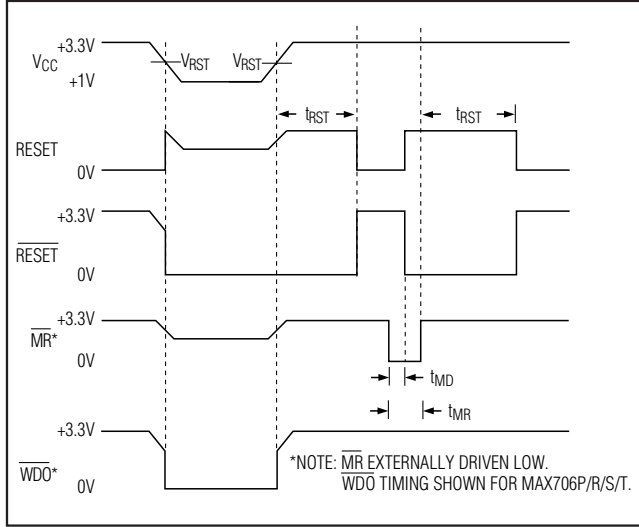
$V_{CC}$ +3.3V
+1V
$V_{RST}$
$V_{RST}$
$t_{RST}$
$t_{RST}$
RESET
0V
+3.3V
$\overline{RESET}$
0V
+3.3V
$\overline{MR}$*
0V
$t_{MD}$
$t_{MR}$
+3.3V
$\overline{WDO}$*
0V
*NOTE: $\overline{MR}$ EXTERNALLY DRIVEN LOW.
$\overline{WDO}$ TIMING SHOWN FOR MAX706P/R/S/T.